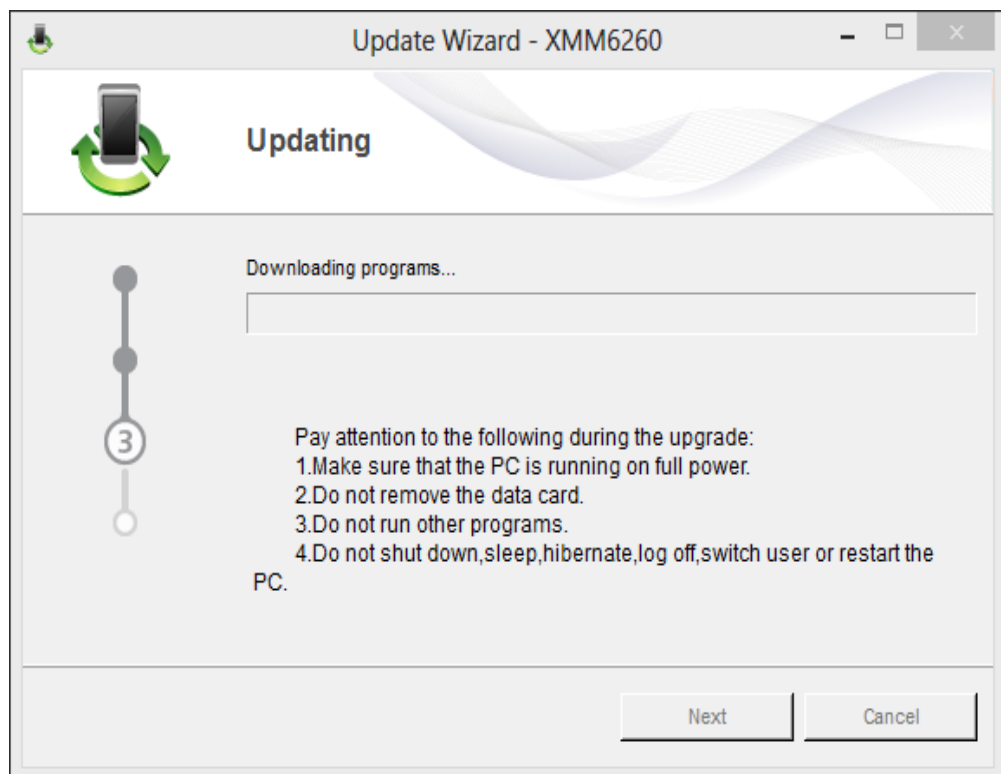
Update Wizard - XMM6260

Updating

3

Downloading programs...

Pay attention to the following during the upgrade:
1.Make sure that the PC is running on full power.
2.Do not remove the data card.
3.Do not run other programs.
4.Do not shut down,sleep,hibernate,log off,switch user or restart the PC.

Next
Cancel